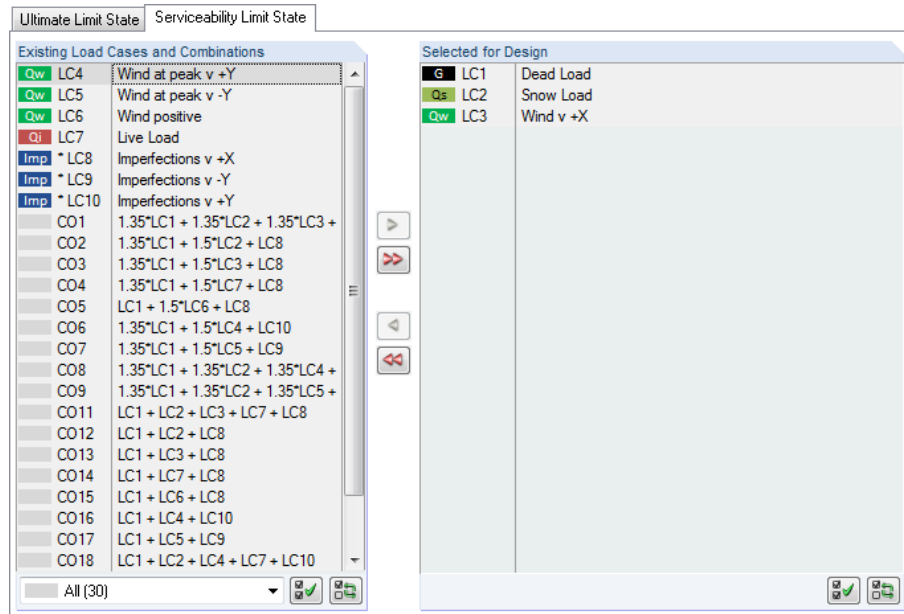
Ultimate Limit State | Serviceability Limit State

Existing Load Cases and Combinations

| | | |
|---|---|---|
| Qw | LC4 | Wind at peak v +Y |
| Qw | LC5 | Wind at peak v -Y |
| Qw | LC6 | Wind positive |
| Qi | LC7 | Live Load |
| Imp | * LC8 | Imperfections v +X |
| Imp | * LC9 | Imperfections v -Y |
| Imp | * LC10 | Imperfections v +Y |
| | CO1 | 1.35*LC1 + 1.35*LC2 + 1.35*LC3 + |
| | CO2 | 1.35*LC1 + 1.5*LC2 + LC8 |
| | CO3 | 1.35*LC1 + 1.5*LC3 + LC8 |
| | CO4 | 1.35*LC1 + 1.5*LC7 + LC8 |
| | CO5 | LC1 + 1.5*LC6 + LC8 |
| | CO6 | 1.35*LC1 + 1.5*LC4 + LC10 |
| | CO7 | 1.35*LC1 + 1.5*LC5 + LC9 |
| | CO8 | 1.35*LC1 + 1.35*LC2 + 1.35*LC4 + |
| | CO9 | 1.35*LC1 + 1.35*LC2 + 1.35*LC5 + |
| | CO11 | LC1 + LC2 + LC3 + LC7 + LC8 |
| | CO12 | LC1 + LC2 + LC8 |
| | CO13 | LC1 + LC3 + LC8 |
| | CO14 | LC1 + LC7 + LC8 |
| | CO15 | LC1 + LC6 + LC8 |
| | CO16 | LC1 + LC4 + LC10 |
| | CO17 | LC1 + LC5 + LC9 |
| | CO18 | LC1 + LC2 + LC4 + LC7 + LC10 |

All (30)

Selected for Design

| | | |
|---|---|---|
| G | LC1 | Dead Load |
| Qs | LC2 | Snow Load |
| Qw | LC3 | Wind v +X |